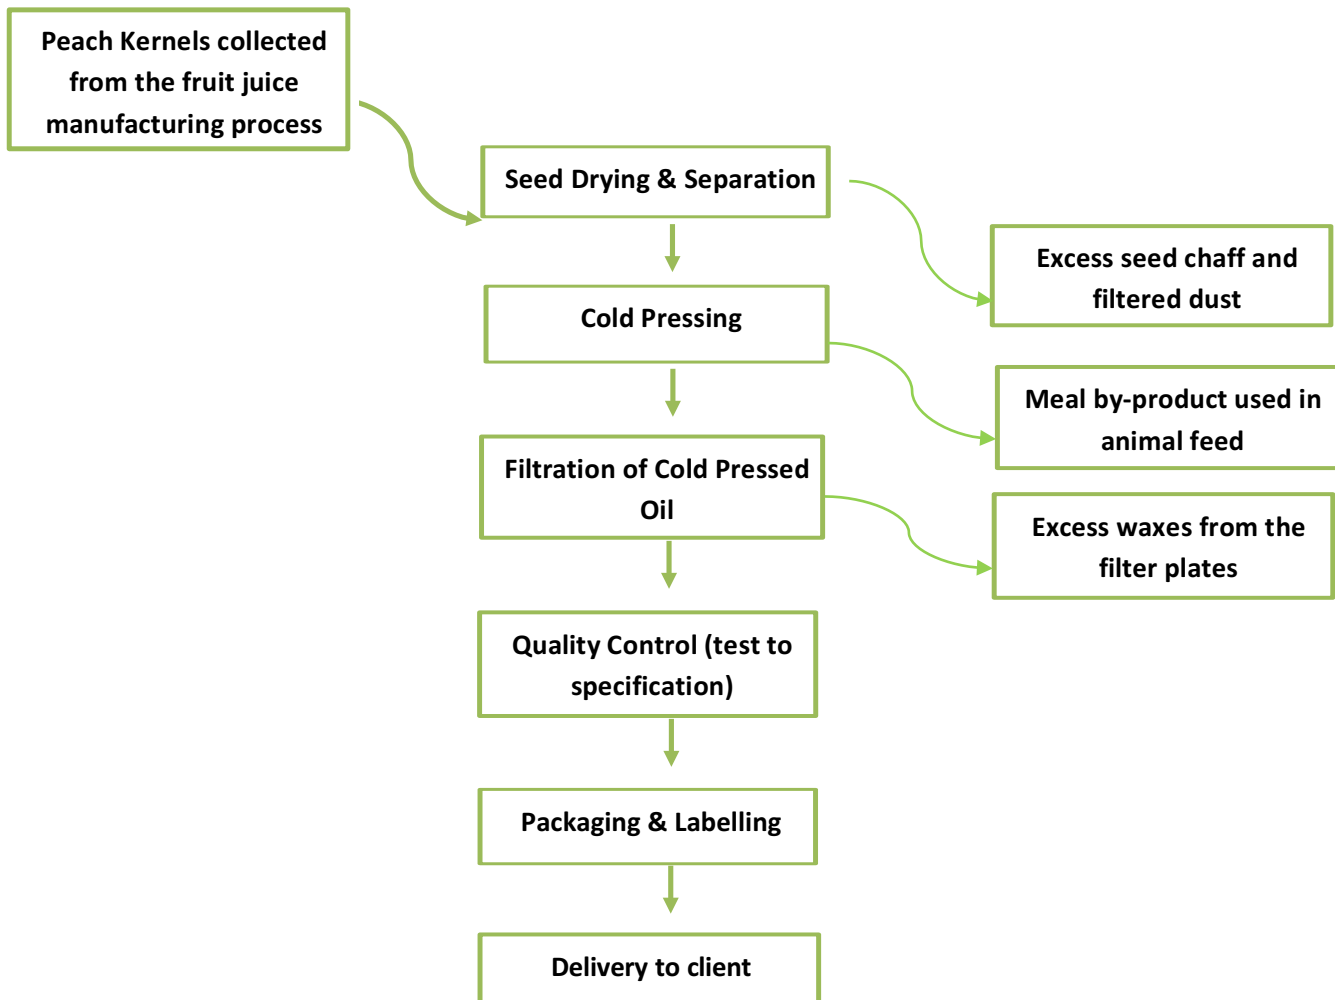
Peach Kernels collected from the fruit juice manufacturing process

Seed Drying & Separation

Excess seed chaff and filtered dust

Cold Pressing

Meal by-product used in animal feed

Filtration of Cold Pressed Oil

Excess waxes from the filter plates

Quality Control (test to specification)

Packaging & Labelling

Delivery to client